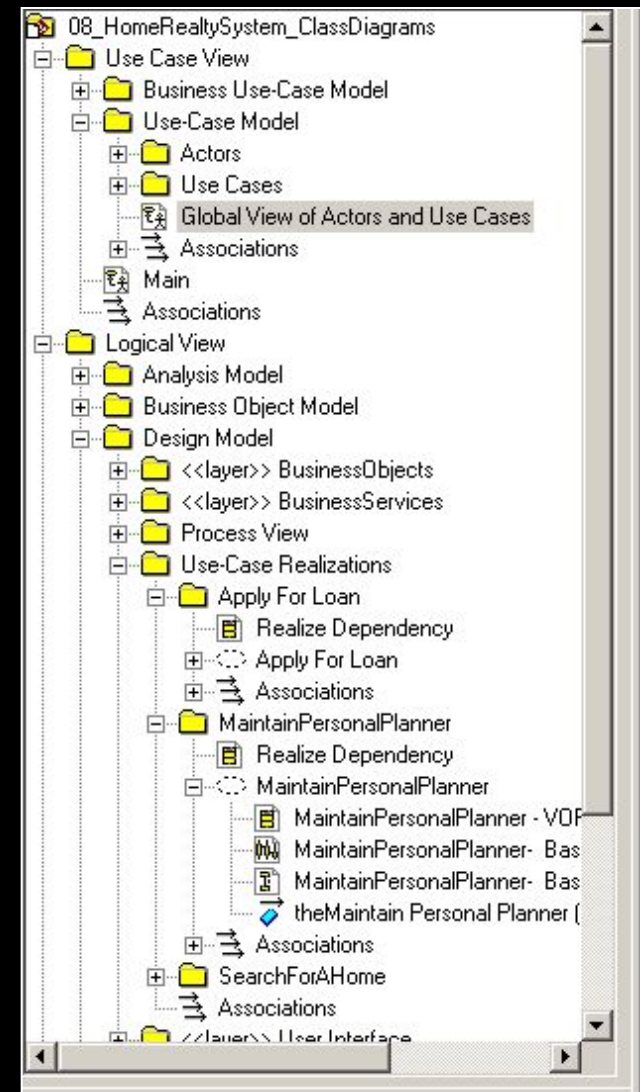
08_HomeRealtySystem_ClassDiagrams
Use Case View
Business Use-Case Model
Use-Case Model
Actors
Use Cases
Global View of Actors and Use Cases
Associations
Main
Associations
Logical View
Analysis Model
Business Object Model
Design Model
<<layer>> BusinessObjects
<<layer>> BusinessServices
Process View
Use-Case Realizations
Apply For Loan
Realize Dependency
Apply For Loan
Associations
MaintainPersonalPlanner
Realize Dependency
MaintainPersonalPlanner
MaintainPersonalPlanner - VOP
MaintainPersonalPlanner- Bas
MaintainPersonalPlanner- Bas
theMaintain Personal Planner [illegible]
Associations
SearchForAHome
Associations
<<layer>> User Interface